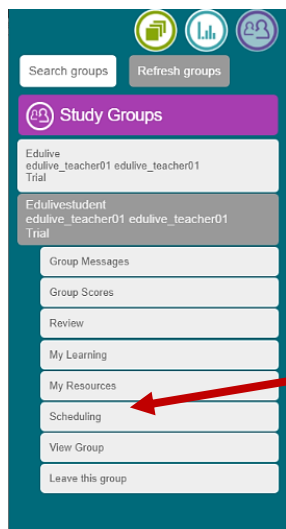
Search groups

Refresh groups

Study Groups

Edulive
edulive_teacher01 edulive_teacher01
Trial

Edulivestudent
edulive_teacher01 edulive_teacher01
Trial

Group Messages

Group Scores

Review

My Learning

My Resources

Scheduling

View Group

Leave this group